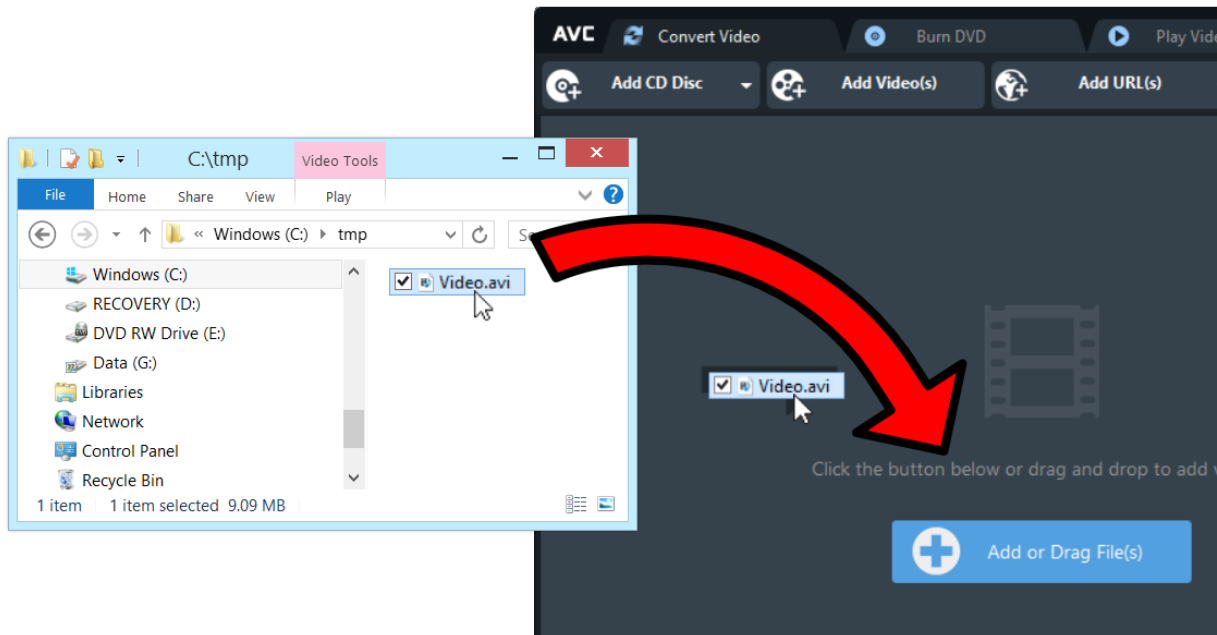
AVC
Convert Video
Burn DVD
Play Vid
Add CD Disc
Add Video(s)
Add URL(s)

C:\tmp
Video Tools
File
Home
Share
View
Play
« Windows (C:) › tmp
Se
Windows (C:)
RECOVERY (D:)
DVD RW Drive (E:)
Data (G:)
Libraries
Network
Control Panel
Recycle Bin
Video.avi
1 item
1 item selected 9.09 MB

Video.avi
Click the button below or drag and drop to add v
Add or Drag File(s)